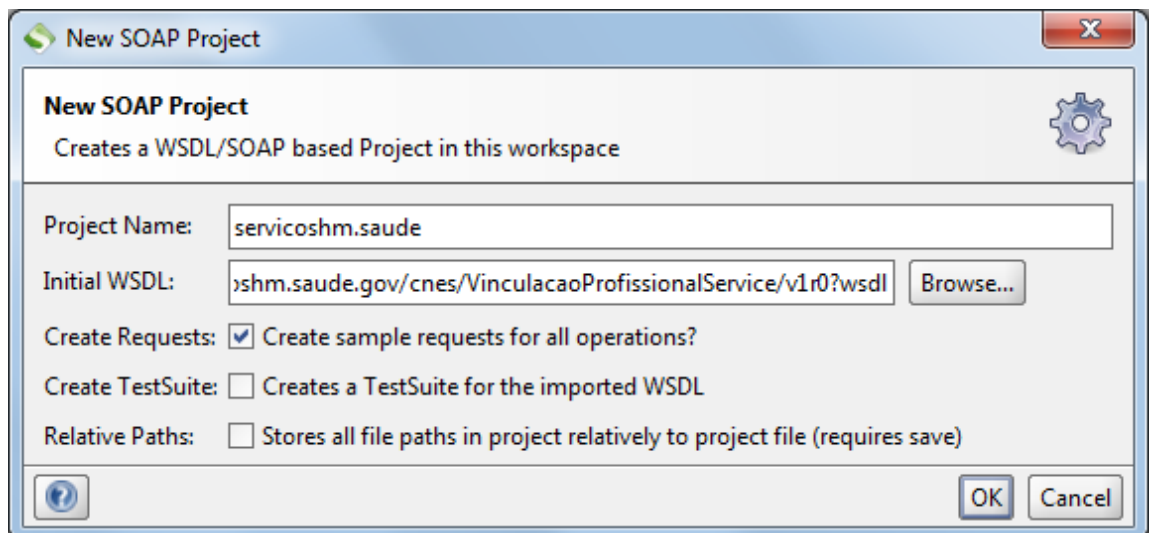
New SOAP Project

New SOAP Project
Creates a WSDL/SOAP based Project in this workspace

Project Name: servicoshm.saude

Initial WSDL: ›shm.saude.gov/cnes/VinculacaoProfissionalService/v1r0?wsdl Browse...

Create Requests: Create sample requests for all operations?

Create TestSuite: Creates a TestSuite for the imported WSDL

Relative Paths: Stores all file paths in project relatively to project file (requires save)

OK Cancel